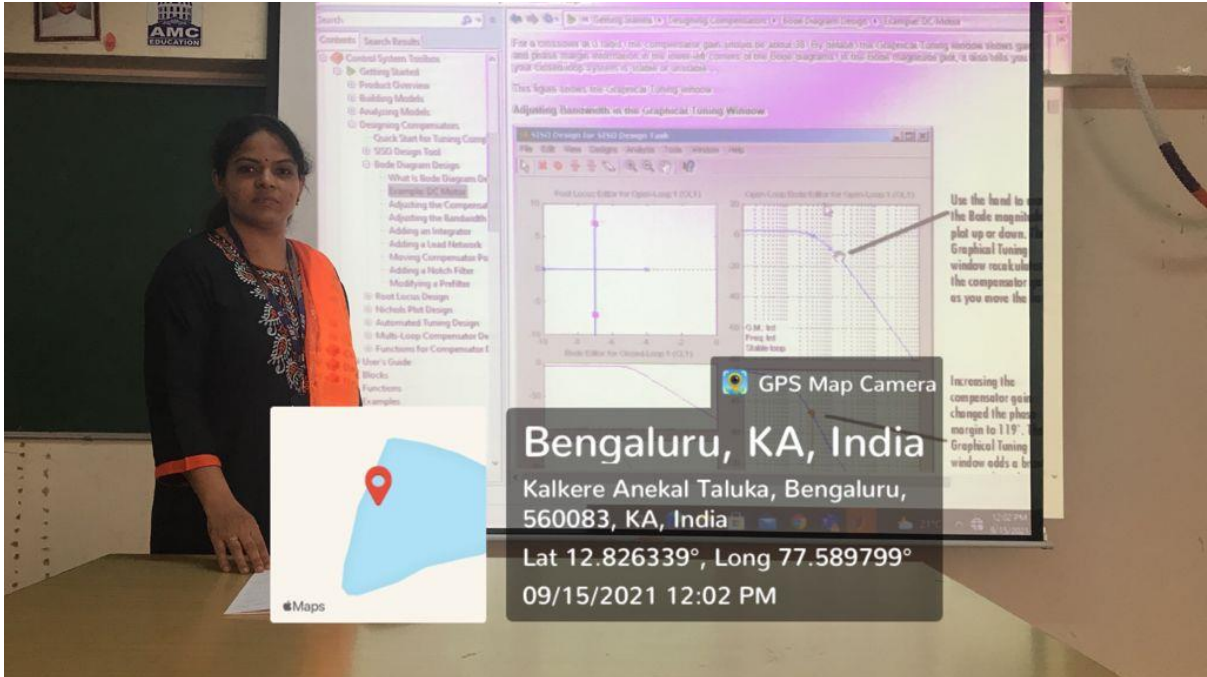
AMC EDUCATION

Search
Contents Search Results
Control System Toolbox
Getting Started
Product Overview
Building Models
Analyzing Models
Designing Compensators
Quick Start for Tuning Comp
SISO Design Tool
Bode Diagram Design
What Is Bode Diagram De
Example: DC Motor
Adjusting the Compensa
Adjusting the Bandwidth
Adding an Integrator
Adding a Lead Network
Moving Compensator Po
Adding a Notch Filter
Modifying a Prefilter
Root Locus Design
Nichols Plot Design
Automated Tuning Design
Multi-Loop Compensator De
Functions for Compensator
User's Guide
Blocks
Functions
Examples

Getting Started > Designing Compensators > Bode Diagram Design > Example: DC Motor

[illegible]

This figure shows the Graphical Tuning window.

Adjusting Bandwidth in the Graphical Tuning Window

SISO Design for SISO Design Task
File Edit View Designs Analysis Tools Window Help

Root Locus Editor for Open-Loop 1 (OL1)
Open-Loop Bode Editor for Open-Loop 1 (OL1)
Bode Editor for Closed Loop 1 (CL1)
G.M.: Inf
Freq: Inf
Stable loop

Use the hand to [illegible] the Bode magnit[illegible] plot up or down. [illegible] Graphical Tuning window recalcula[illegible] the compensator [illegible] as you move the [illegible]

Increasing the compensator gai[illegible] changed the phas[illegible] margin to 119°. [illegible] Graphical Tuning window adds a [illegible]

GPS Map Camera
Bengaluru, KA, India
Kalkere Anekal Taluka, Bengaluru, 560083, KA, India
Lat 12.826339°, Long 77.589799°
09/15/2021 12:02 PM
Maps